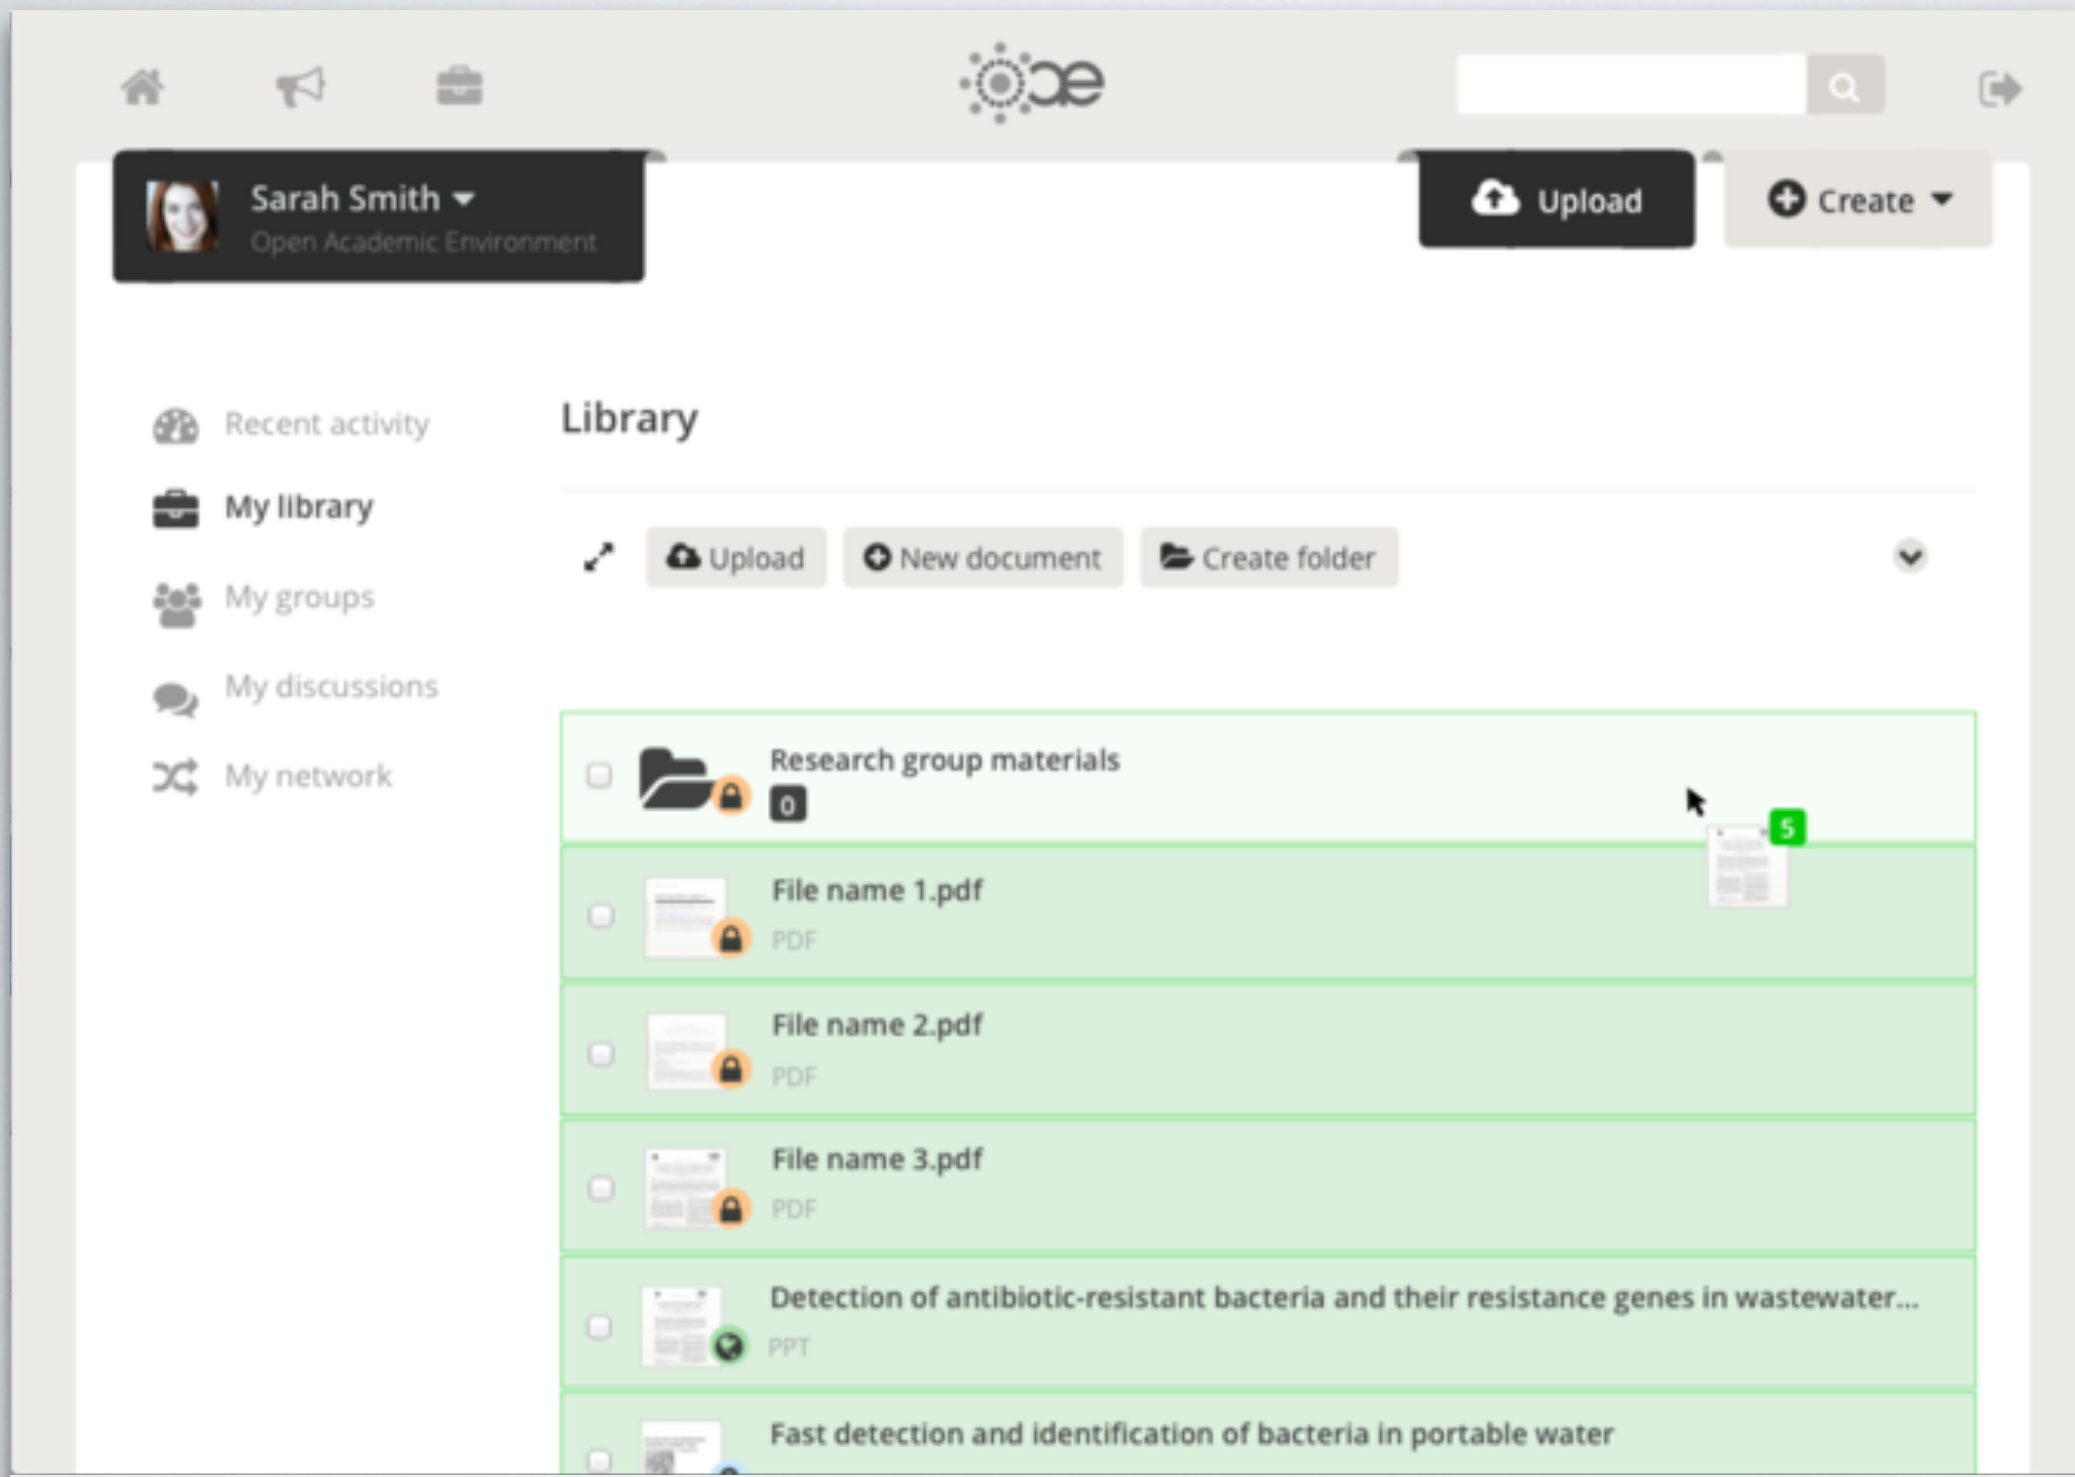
oae

Sarah Smith
Open Academic Environment

Upload

Create

Recent activity

My library

My groups

My discussions

My network

Library

Upload

New document

Create folder

Research group materials
0

5

File name 1.pdf
PDF

File name 2.pdf
PDF

File name 3.pdf
PDF

Detection of antibiotic-resistant bacteria and their resistance genes in wastewater...
PPT

Fast detection and identification of bacteria in portable water